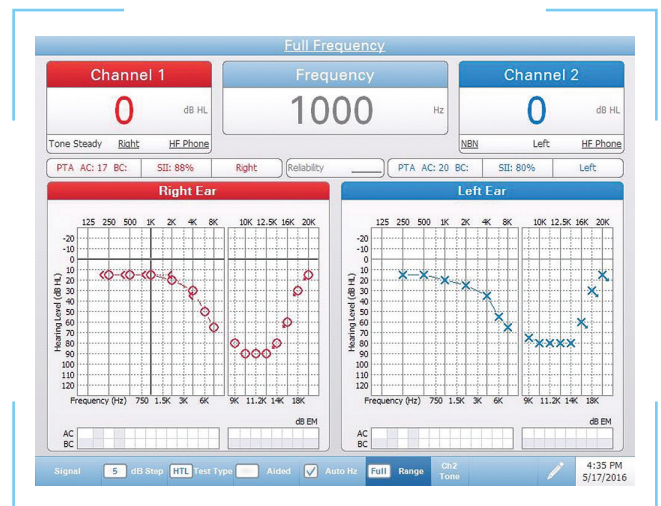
Full Frequency

Channel 1
0 dB HL
Tone Steady Right HF Phone

Frequency
1000 Hz

Channel 2
0 dB HL
NBN Left HF Phone

PTA AC: 17 BC: SII: 88% Right Reliability PTA AC: 20 BC: SII: 80% Left

Right Ear

125 250 500 1K 2K 4K 8K 10K 12.5K 16K 20K
-20 -10 0 10 20 30 40 50 60 70 80 90 100 110 120
Hearing Level (dB HL)
Frequency (Hz) 750 1.5K 3K 6K 9K 11.2K 14K 18K
dB EM
AC
BC

Left Ear

125 250 500 1K 2K 4K 8K 10K 12.5K 16K 20K
-20 -10 0 10 20 30 40 50 60 70 80 90 100 110 120
Hearing Level (dB HL)
Frequency (Hz) 750 1.5K 3K 6K 9K 11.2K 14K 18K
dB EM
AC
BC

Signal 5 dB Step HTL Test Type Aided Auto Hz Full Range Ch2 Tone 4:35 PM 5/17/2016